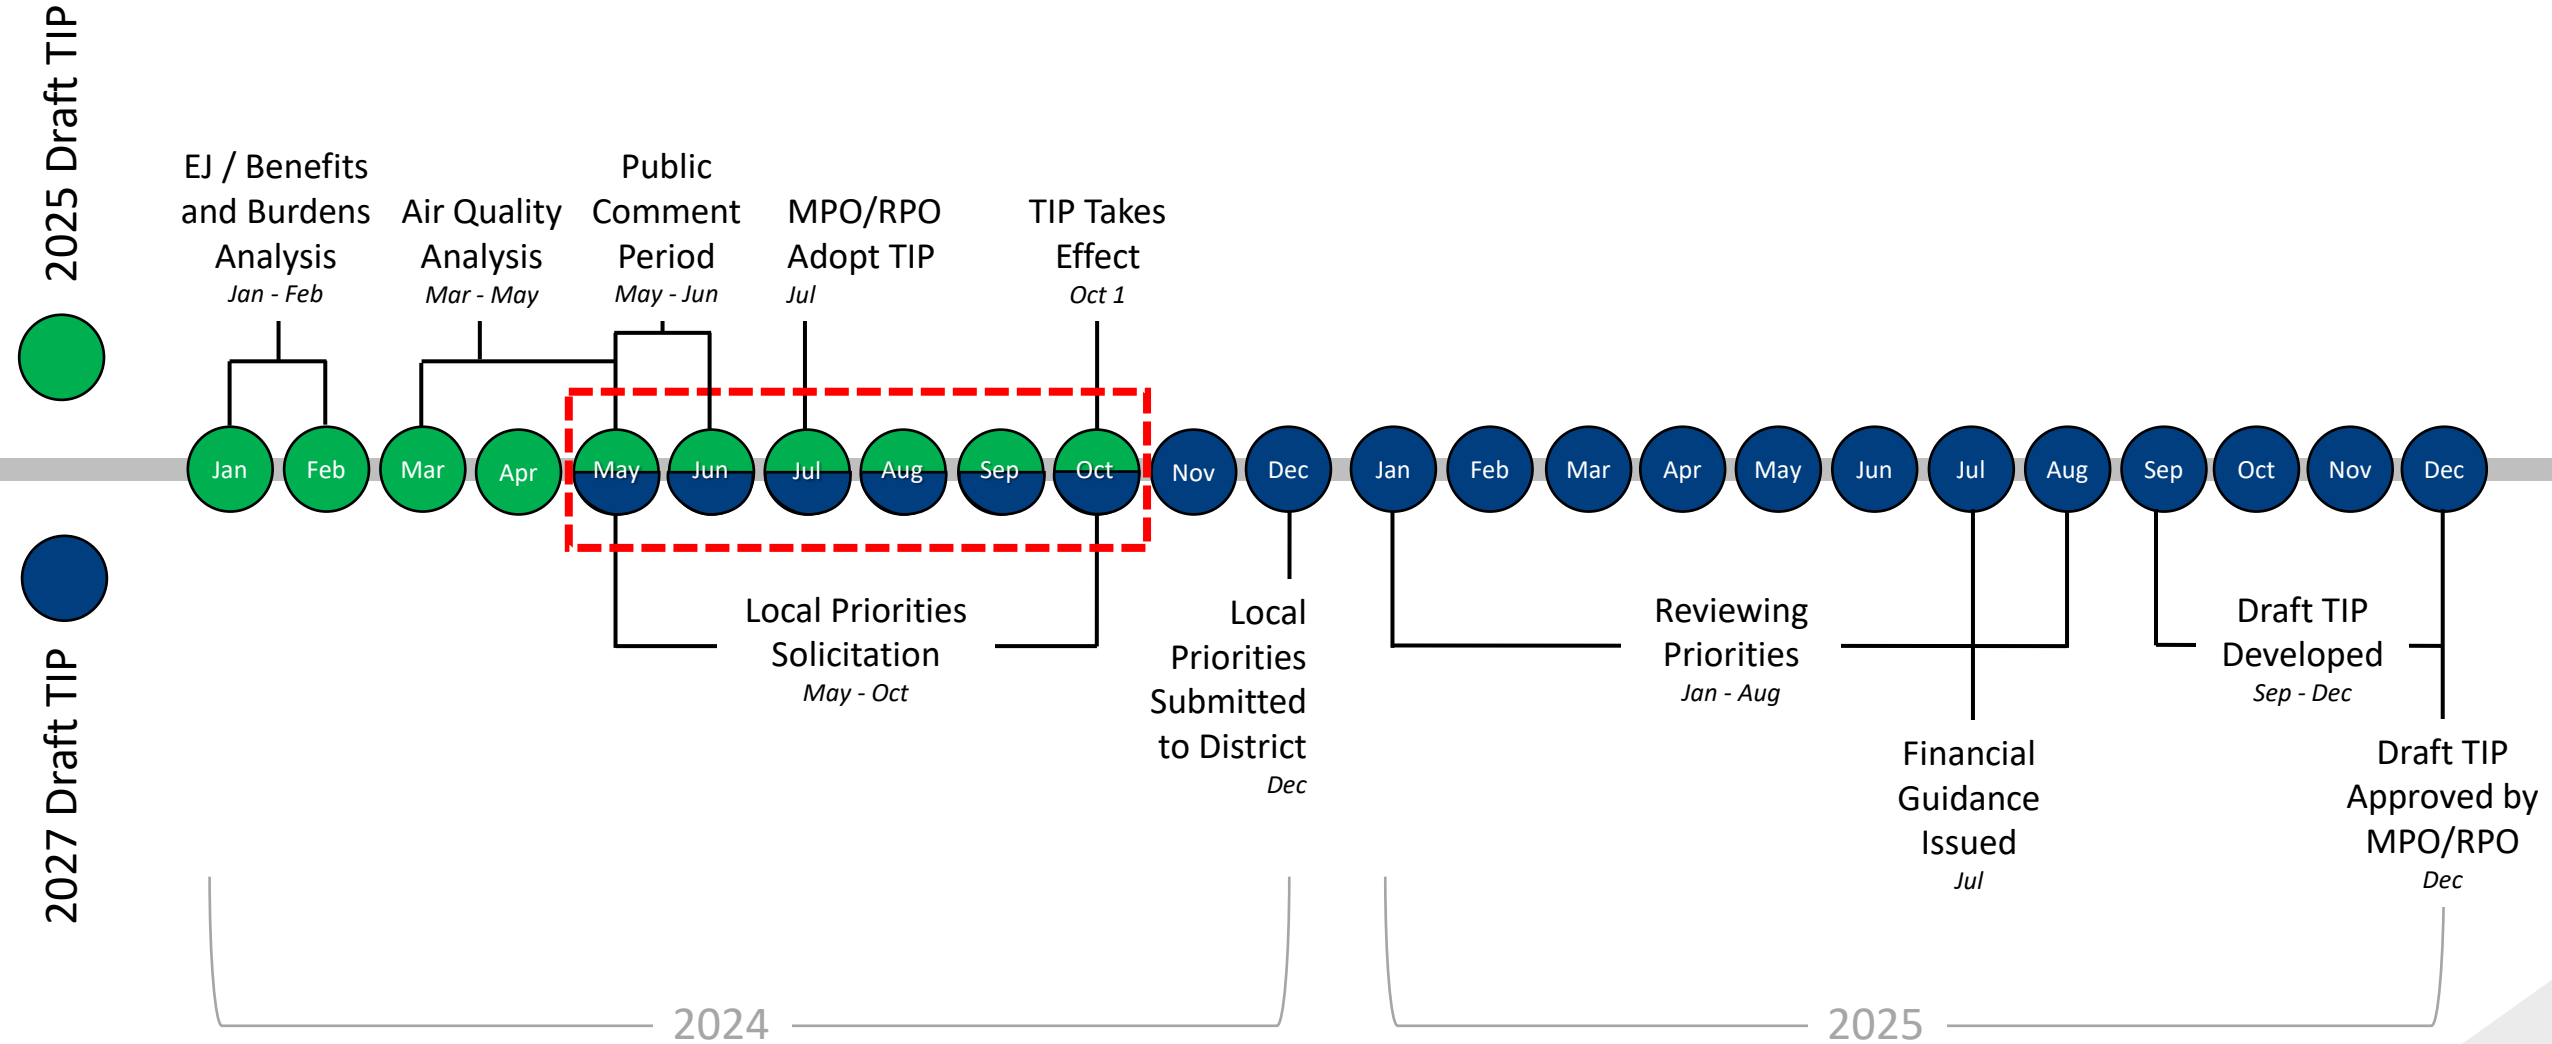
2025 Draft TIP

EJ / Benefits and Burdens Analysis
Jan - Feb

Air Quality Analysis
Mar - May

Public Comment Period
May - Jun

MPO/RPO Adopt TIP
Jul

TIP Takes Effect
Oct 1

Jan Feb Mar Apr May Jun Jul Aug Sep Oct Nov Dec Jan Feb Mar Apr May Jun Jul Aug Sep Oct Nov Dec

2027 Draft TIP

Local Priorities Solicitation
May - Oct

Local Priorities Submitted to District
Dec

Reviewing Priorities
Jan - Aug

Draft TIP Developed
Sep - Dec

Financial Guidance Issued
Jul

Draft TIP Approved by MPO/RPO
Dec

2024

2025